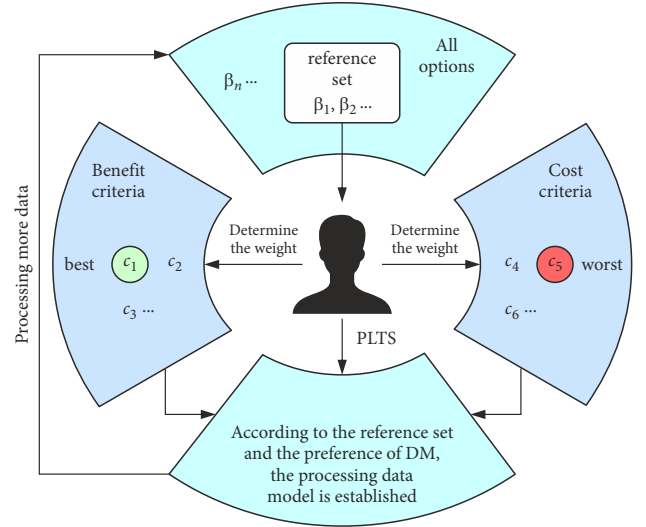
All options

reference set
$\beta_1, \beta_2 \cdots$

$\beta_n \cdots$

Processing more data

Benefit criteria

best $c_1$ $c_2$

$c_3 \cdots$

Determine the weight

Determine the weight

Cost criteria

$c_4$ $c_5$ worst

$c_6 \cdots$

PLTS

According to the reference set and the preference of DM, the processing data model is established